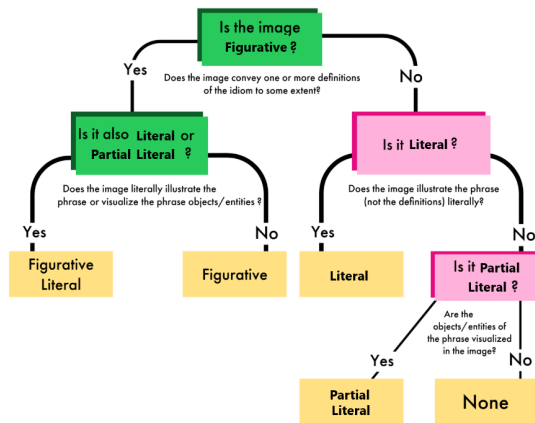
Is the image Figurative ?

Yes

Does the image convey one or more definitions of the idiom to some extent?

No

Is it also Literal or Partial Literal ?

Does the image literally illustrate the phrase or visualize the phrase objects/entities ?

Yes

No

Figurative Literal

Figurative

Is it Literal ?

Does the image illustrate the phrase (not the definitions) literally?

Yes

No

Literal

Is it Partial Literal ?

Are the objects/entities of the phrase visualized in the image?

Yes

No

Partial Literal

None